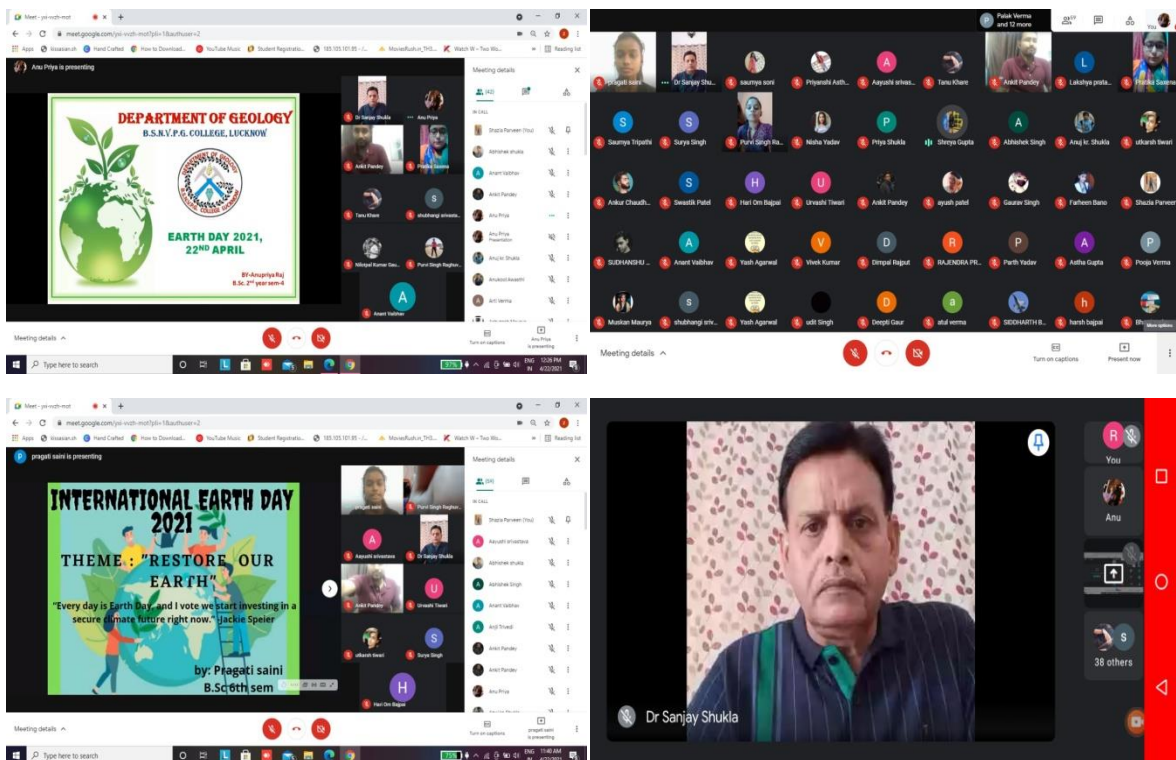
Meet - yvi-vvzh-mot
meet.google.com/yvi-vvzh-mot?pli=1&authuser=2
Apps | kissasian.sh | Hand Crafted | How to Download... | YouTube Music | Student Registratio... | 185.105.101.85 | MoviesRush.in_TH3... | Watch W – Two Wo... | Reading list

Anu Priya is presenting

DEPARTMENT OF GEOLOGY
B.S.N.V.P.G. COLLEGE, LUCKNOW

EARTH DAY 2021,
22ND APRIL

BY-Anupriya Raj
B.Sc. 2nd year sem-4

Dr Sanjay Shukla | Anu Priya | Ankit Pandey | Pratika Saxena | Tanu Khare | shubhangi srivasta... | Nilotpal Kumar Sau... | Purvi Singh Reghun... | Anant Vaibhav

Meeting details
(42)
IN CALL
Shazia Parveen (You)
Abhishek shukla
Anant Vaibhav
Ankit Pandey
Anu Priya
Anu Priya Presentation
Anuj kr. Shukla
Anukool Awasthi
Arti Verma

Meeting details
Turn on captions
Anu Priya is presenting
Type here to search
ENG IN 12:26 PM 4/22/2021

Palak Verma and 12 more
Pragati saini | Dr Sanjay Shu... | saumya soni | Priyanshi Asth... | Aayushi srivas... | Tanu Khare | Ankit Pandey | Lakshya prata... | Pratika Saxena
Saumya Tripathi | Surya Singh | Purvi Singh Ra... | Nisha Yadav | Priya Shukla | Shreya Gupta | Abhishek Singh | Anuj kr. Shukla | utkarsh tiwari
Ankur Chaudh... | Swastik Patel | Hari Om Bajpai | Urvashi Tiwari | Ankit Pandey | ayush patel | Gaurav Singh | Farheen Bano | Shazia Parveen
SUDHANSHU ... | Anant Vaibhav | Yash Agarwal | Vivek Kumar | Dimpal Rajput | RAJENDRA PR... | Parth Yadav | Astha Gupta | Pooja Verma
Muskan Maurya | shubhangi sriv... | Yash Agarwal | udit Singh | Deepti Gaur | atul verma | SIDDHARTH B... | harsh bajpai | Bh...
More options
Meeting details
Turn on captions
Present now

Meet - yvi-vvzh-mot
meet.google.com/yvi-vvzh-mot?pli=1&authuser=2
pragati saini is presenting

INTERNATIONAL EARTH DAY 2021
THEME : "RESTORE OUR EARTH"
"Every day is Earth Day, and I vote we start investing in a secure climate future right now." Jackie Speier
by: Pragati saini
B.Sc 6th sem

pragati saini | Purvi Singh Reghun... | Aayushi srivastava | Dr Sanjay Shukla | Ankit Pandey | Urvashi Tiwari | utkarsh tiwari | Surya Singh | Hari Om Bajpai

Meeting details
(39)
IN CALL
Shazia Parveen (You)
Aayushi srivastava
Abhishek shukla
Abhishek Singh
Anant Vaibhav
Anjli Trivedi
Ankit Pandey
Ankit Pandey
Anu Priya

Meeting details
Turn on captions
pragati saini is presenting
Type here to search
ENG IN 11:48 AM 4/22/2021

You
Anu
38 others
Dr Sanjay Shukla